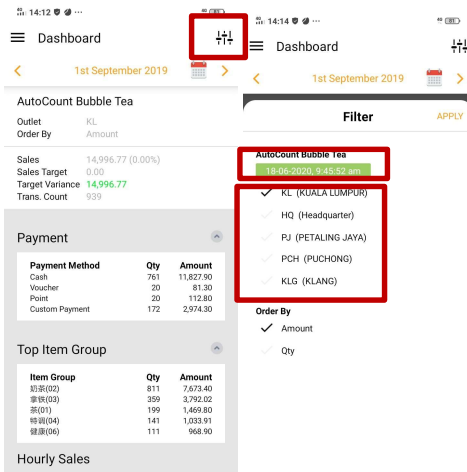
14:12

Dashboard

1st September 2019

AutoCount Bubble Tea

Outlet KL
Order By Amount

Sales 14,996.77 (0.00%)
Sales Target 0.00
Target Variance 14,996.77
Trans. Count 939

Payment

| Payment Method | Qty | Amount |
|---|---|---|
| Cash | 761 | 11,827.90 |
| Voucher | 20 | 81.30 |
| Point | 20 | 112.80 |
| Custom Payment | 172 | 2,974.30 |

Top Item Group

| Item Group | Qty | Amount |
|---|---|---|
| 奶茶(02) | 811 | 7,673.40 |
| 拿铁(03) | 359 | 3,792.02 |
| 茶(01) | 199 | 1,469.80 |
| 特调(04) | 141 | 1,033.91 |
| 健康(06) | 111 | 968.90 |

Hourly Sales

14:14

Dashboard

1st September 2019

Filter APPLY

AutoCount Bubble Tea
18-06-2020, 9:45:52 am

KL (KUALA LUMPUR)
HQ (Headquarter)
PJ (PETALING JAYA)
PCH (PUCHONG)
KLG (KLANG)

Order By
Amount
Qty